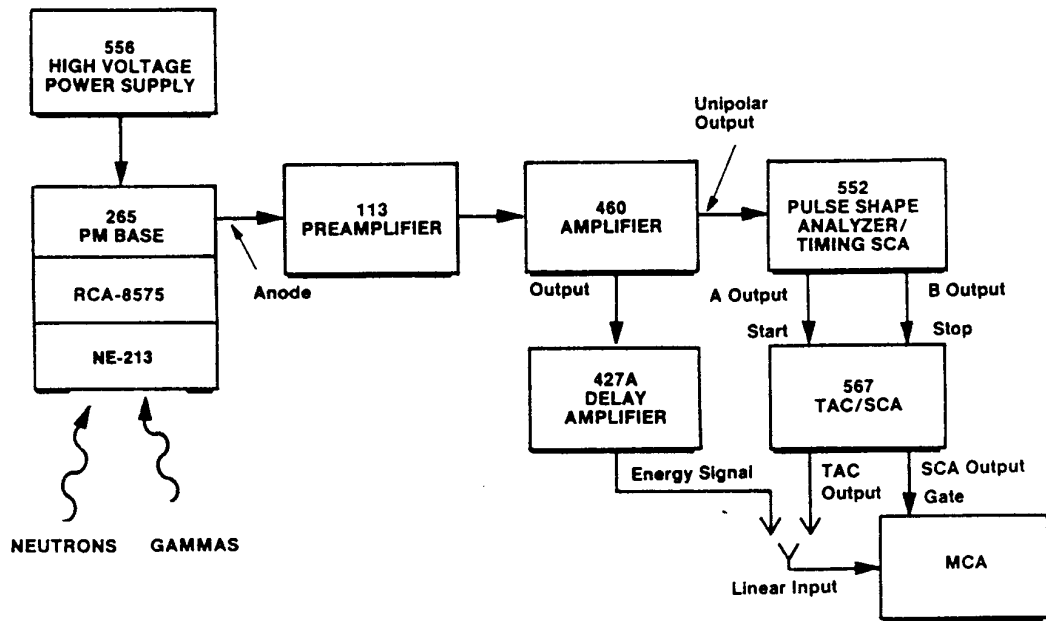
556
HIGH VOLTAGE
POWER SUPPLY

265
PM BASE

RCA-8575

NE-213

NEUTRONS

GAMMAS

Anode

113
PREAMPLIFIER

460
AMPLIFIER

Output

427A
DELAY
AMPLIFIER

Energy Signal

Unipolar
Output

552
PULSE SHAPE
ANALYZER/
TIMING SCA

A Output

B Output

Start

Stop

567
TAC/SCA

TAC
Output

SCA Output
Gate

Linear Input

MCA